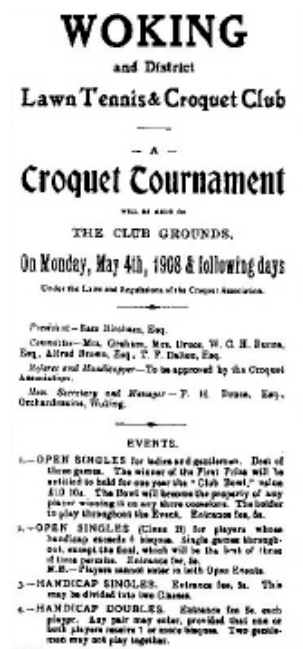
WOKING

and District

Lawn Tennis & Croquet Club

A

Croquet Tournament

WILL BE HELD ON

THE CLUB GROUNDS,

On Monday, May 4th, 1908 & following days

Under the Laws and Regulations of the Croquet Association.

President.—Ezra Hindmarsh, Esq.

Committee.—Mrs. Graham, Mrs. Druce, W. C. H. Burns, Esq., Alfred Brown, Esq., T. F. Dalton, Esq.

Referee and Handicapper.—To be approved by the Croquet Association.

Hon. Secretary and Manager.—F. H. Druce, Esq., Orchardleaze, Woking.

EVENTS.

1.—OPEN SINGLES for ladies and gentlemen. Best of three games. The winner of the First Prize will be entitled to hold for one year the "Club Bowl," value £10 10s. The Bowl will become the property of any player winning it on any three occasions. The holder to play throughout the Event. Entrance fee, 5s.

2.—OPEN SINGLES (Class II) for players whose handicap exceeds 4 bisques. Single games throughout, except the final, which will be the best of three if time permits. Entrance fee, 5s. N.B.—Players cannot enter in both Open Events.

3.—HANDICAP SINGLES. Entrance fee, 5s. This may be divided into two Classes.

4.—HANDICAP DOUBLES. Entrance fee 5s. each player. Any pair may enter, provided that one or both players receive 1 or more bisques. Two gentlemen may not play together.